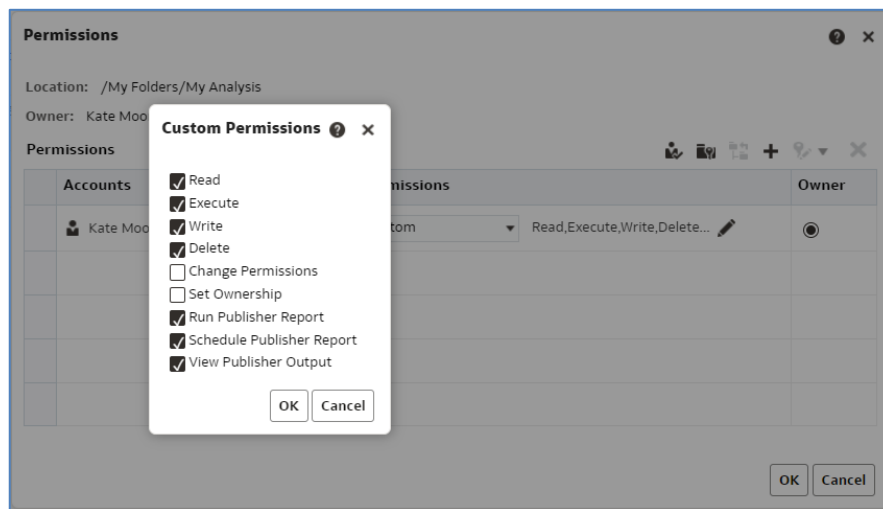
Permissions

Location: /My Folders/My Analysis

Owner: Kate Moo

Permissions

| Accounts | missions | | Owner |
|---|---|---|---|
| Kate Moo | tom | Read,Execute,Write,Delete... | |
| | | | |
| | | | |
| | | | |
| | | | |

Custom Permissions

Read
Execute
Write
Delete
Change Permissions
Set Ownership
Run Publisher Report
Schedule Publisher Report
View Publisher Output

OK Cancel

OK Cancel